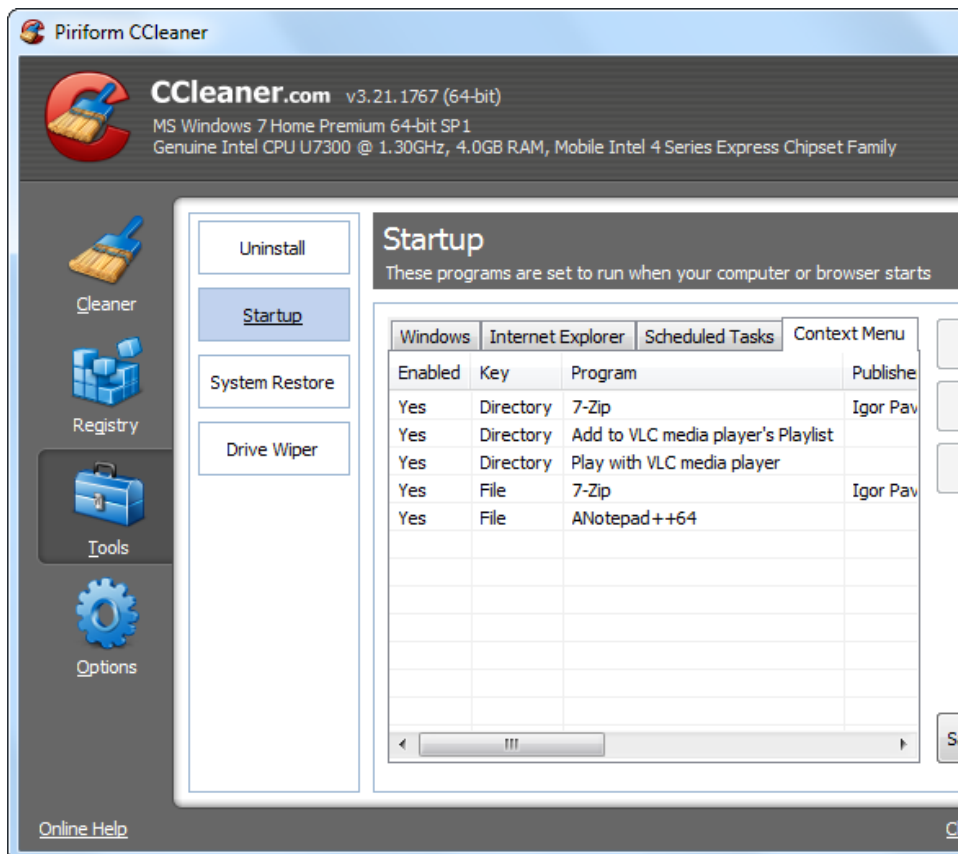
Piriform CCleaner

CCleaner.com v3.21.1767 (64-bit)
MS Windows 7 Home Premium 64-bit SP1
Genuine Intel CPU U7300 @ 1.30GHz, 4.0GB RAM, Mobile Intel 4 Series Express Chipset Family

Cleaner
Registry
Tools
Options

Uninstall
Startup
System Restore
Drive Wiper

Startup
These programs are set to run when your computer or browser starts

Windows | Internet Explorer | Scheduled Tasks | Context Menu

| Enabled | Key | Program | Publishe |
|---|---|---|---|
| Yes | Directory | 7-Zip | Igor Pav |
| Yes | Directory | Add to VLC media player's Playlist | |
| Yes | Directory | Play with VLC media player | |
| Yes | File | 7-Zip | Igor Pav |
| Yes | File | ANotepad++64 | |

S

Online Help

C